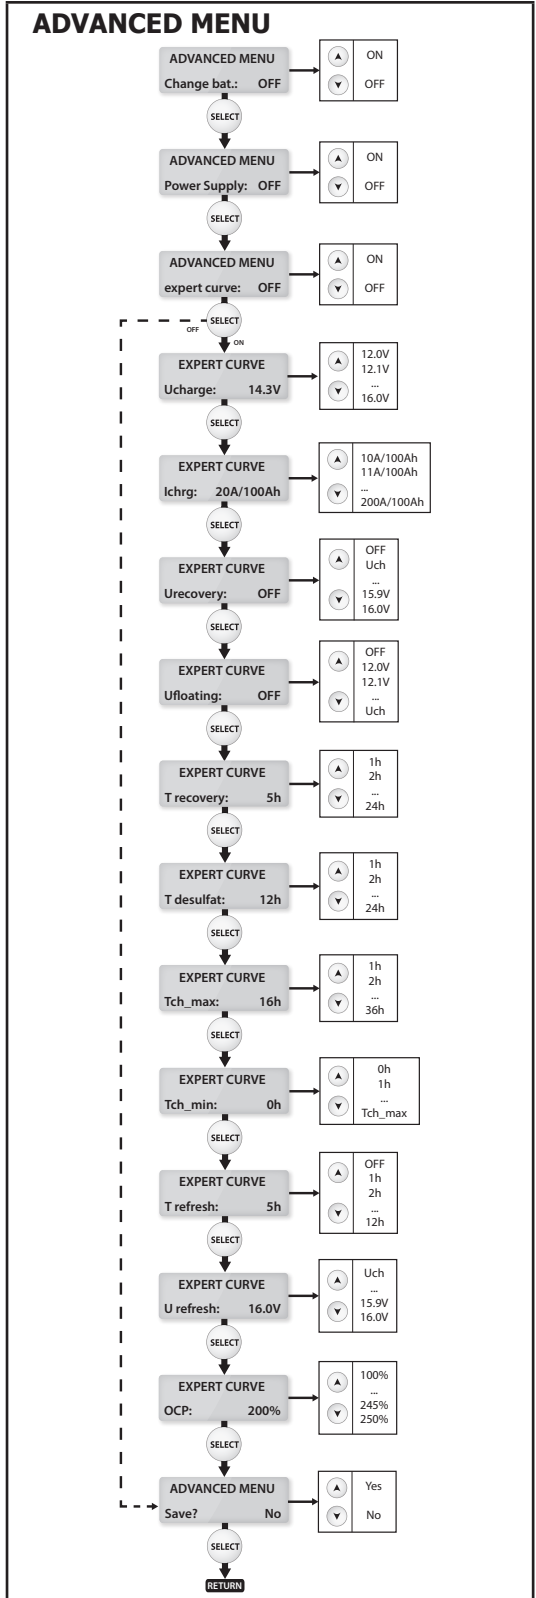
ADVANCED MENU

ADVANCED MENU
Change bat.: OFF

ON
OFF

SELECT

ADVANCED MENU
Power Supply: OFF

ON
OFF

SELECT

ADVANCED MENU
expert curve: OFF

ON
OFF

OFF
SELECT
ON

EXPERT CURVE
Ucharge: 14.3V

12.0V
12.1V
...
16.0V

SELECT

EXPERT CURVE
Ichrg: 20A/100Ah

10A/100Ah
11A/100Ah
...
200A/100Ah

SELECT

EXPERT CURVE
Urecovery: OFF

OFF
Uch
...
15.9V
16.0V

SELECT

EXPERT CURVE
Ufloating: OFF

OFF
12.0V
12.1V
...
Uch

SELECT

EXPERT CURVE
T recovery: 5h

1h
2h
...
24h

SELECT

EXPERT CURVE
T desulfat: 12h

1h
2h
...
24h

SELECT

EXPERT CURVE
Tch_max: 16h

1h
2h
...
36h

SELECT

EXPERT CURVE
Tch_min: 0h

0h
1h
...
Tch_max

SELECT

EXPERT CURVE
T refresh: 5h

OFF
1h
2h
...
12h

SELECT

EXPERT CURVE
U refresh: 16.0V

Uch
...
15.9V
16.0V

SELECT

EXPERT CURVE
OCP: 200%

100%
...
245%
250%

SELECT

ADVANCED MENU
Save? No

Yes
No

SELECT

RETURN